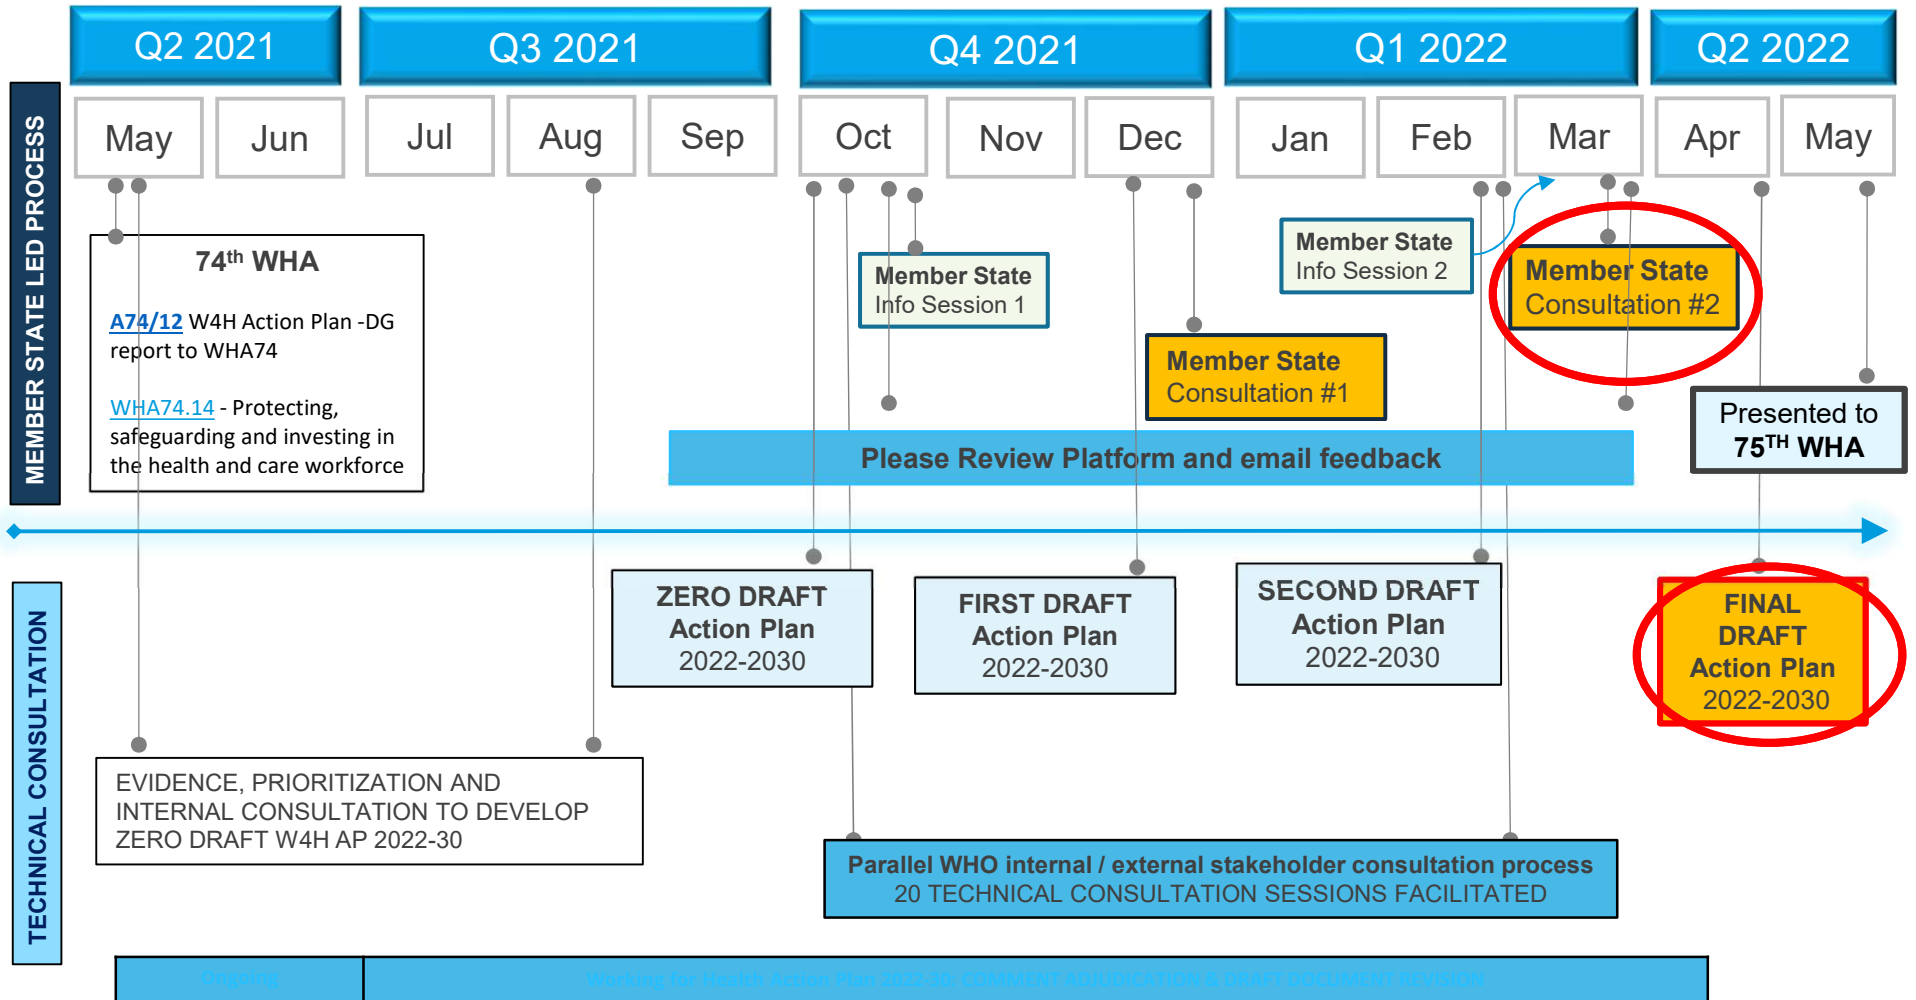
Q2 2021

Q3 2021

Q4 2021

Q1 2022

Q2 2022

May

Jun

Jul

Aug

Sep

Oct

Nov

Dec

Jan

Feb

Mar

Apr

May

MEMBER STATE LED PROCESS

74$^{th}$ WHA

A74/12 W4H Action Plan -DG report to WHA74

WHA74.14 - Protecting, safeguarding and investing in the health and care workforce

Member State Info Session 1

Member State Consultation #1

Member State Info Session 2

Member State Consultation #2

Presented to 75$^{TH}$ WHA

Please Review Platform and email feedback

TECHNICAL CONSULTATION

ZERO DRAFT Action Plan 2022-2030

FIRST DRAFT Action Plan 2022-2030

SECOND DRAFT Action Plan 2022-2030

FINAL DRAFT Action Plan 2022-2030

EVIDENCE, PRIORITIZATION AND INTERNAL CONSULTATION TO DEVELOP ZERO DRAFT W4H AP 2022-30

Parallel WHO internal / external stakeholder consultation process
20 TECHNICAL CONSULTATION SESSIONS FACILITATED

Ongoing

Working for Health Action Plan 2022-30: COMMENT ADJUDICATION & DRAFT DOCUMENT REVISION